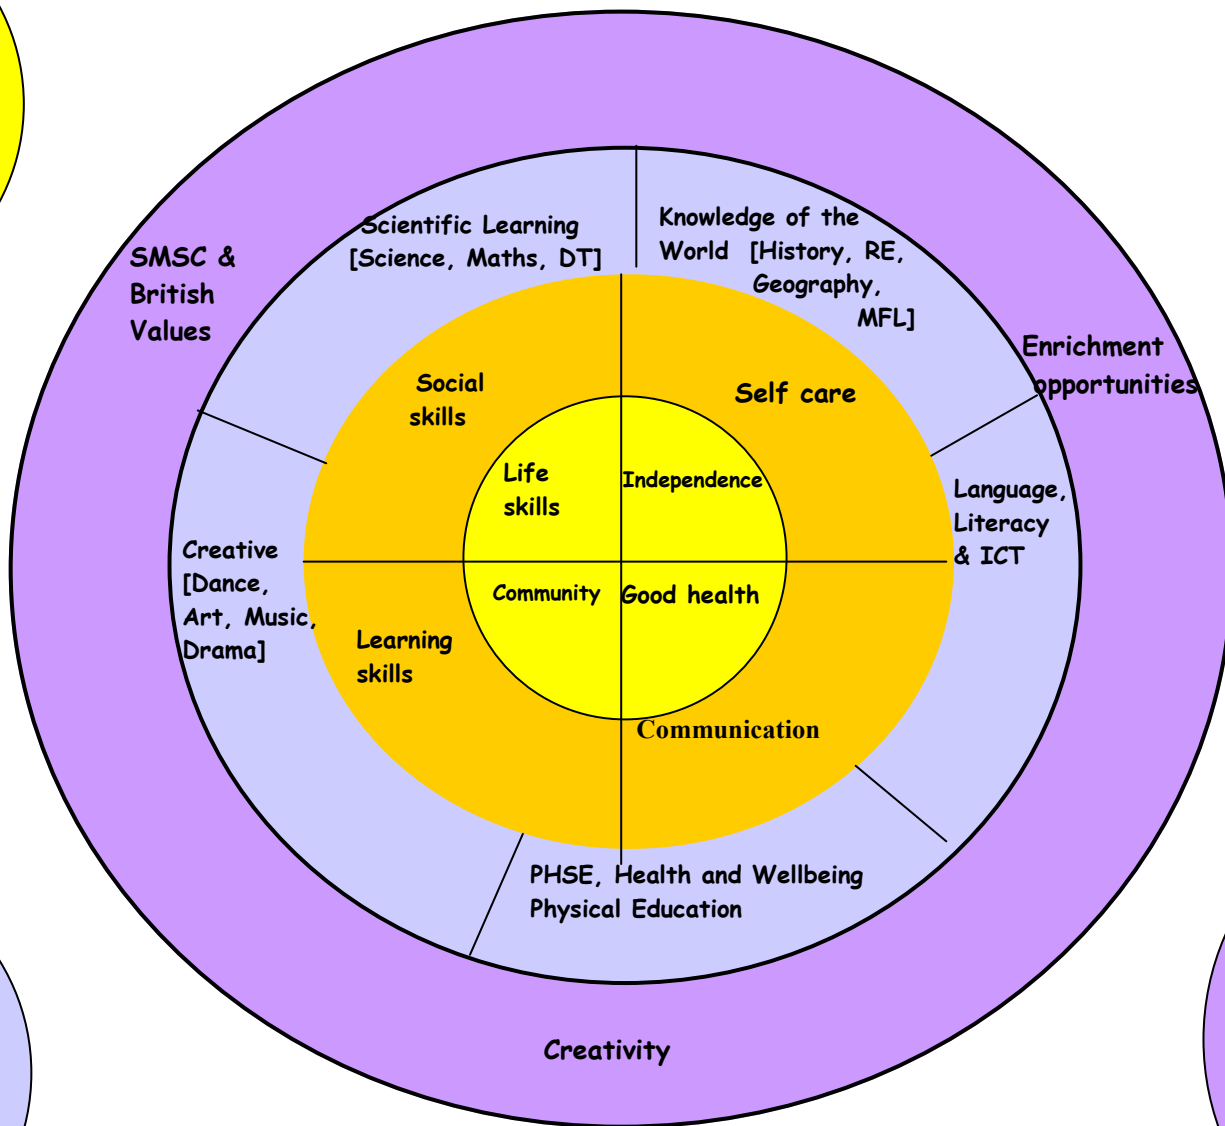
SMSC & British Values

Scientific Learning [Science, Maths, DT]

Knowledge of the World [History, RE, Geography, MFL]

Enrichment opportunities

Social skills

Self care

Life skills

Independence

Language, Literacy & ICT

Creative [Dance, Art, Music, Drama]

Community

Good health

Learning skills

Communication

PHSE, Health and Wellbeing Physical Education

Creativity